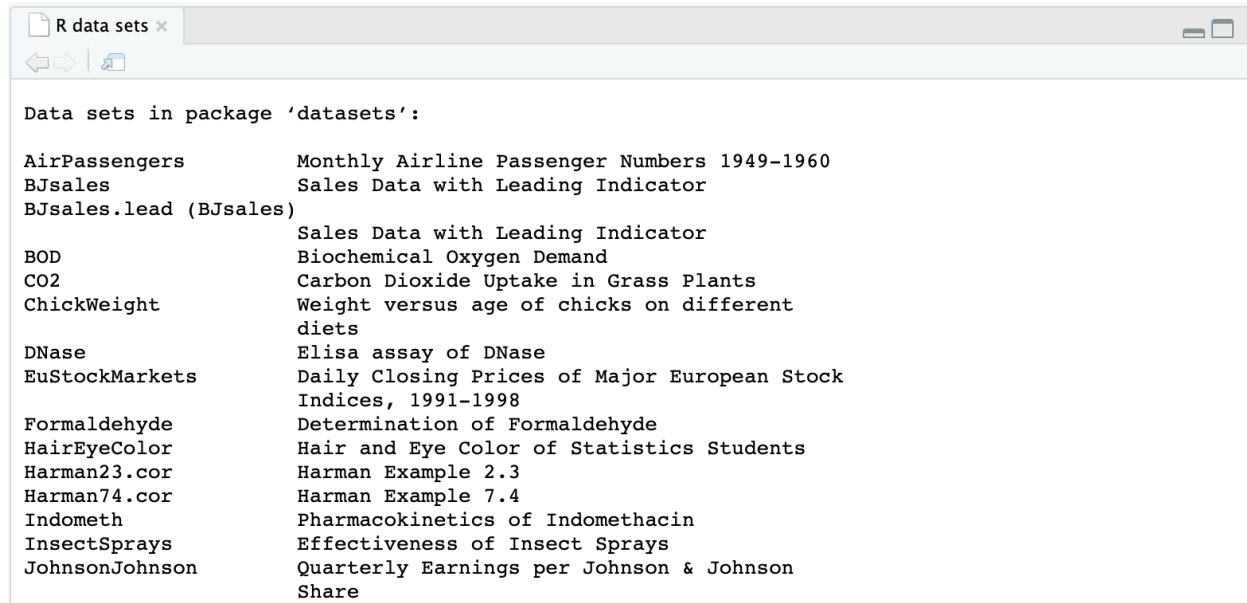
R data sets ×

Data sets in package 'datasets':

AirPassengers Monthly Airline Passenger Numbers 1949-1960
BJsales Sales Data with Leading Indicator
BJsales.lead (BJsales)
Sales Data with Leading Indicator
BOD Biochemical Oxygen Demand
CO2 Carbon Dioxide Uptake in Grass Plants
ChickWeight Weight versus age of chicks on different diets
DNase Elisa assay of DNase
EuStockMarkets Daily Closing Prices of Major European Stock Indices, 1991-1998
Formaldehyde Determination of Formaldehyde
HairEyeColor Hair and Eye Color of Statistics Students
Harman23.cor Harman Example 2.3
Harman74.cor Harman Example 7.4
Indometh Pharmacokinetics of Indomethacin
InsectSprays Effectiveness of Insect Sprays
JohnsonJohnson Quarterly Earnings per Johnson & Johnson Share